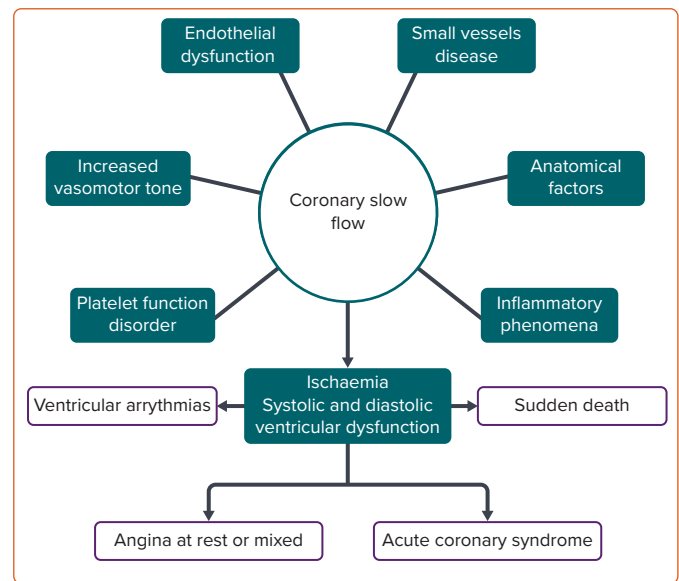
Endothelial dysfunction

Small vessels disease

Increased vasomotor tone

Coronary slow flow

Anatomical factors

Platelet function disorder

Inflammatory phenomena

Ischaemia
Systolic and diastolic ventricular dysfunction

Ventricular arrythmias

Sudden death

Angina at rest or mixed

Acute coronary syndrome